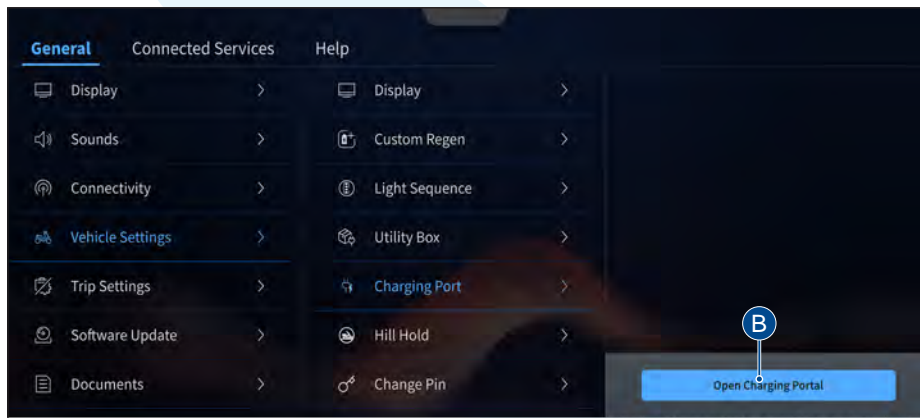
General Connected Services Help

Display >
Sounds >
Connectivity >
Vehicle Settings >
Trip Settings >
Software Update >
Documents >

Display >
Custom Regen >
Light Sequence >
Utility Box >
Charging Port >
Hill Hold >
Change Pin >

B

Open Charging Portal